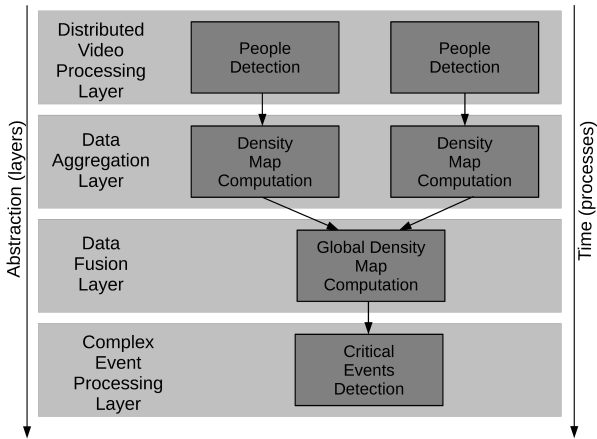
Abstraction (layers)

Distributed Video Processing Layer

People Detection

People Detection

Data Aggregation Layer

Density Map Computation

Density Map Computation

Data Fusion Layer

Global Density Map Computation

Complex Event Processing Layer

Critical Events Detection

Time (processes)